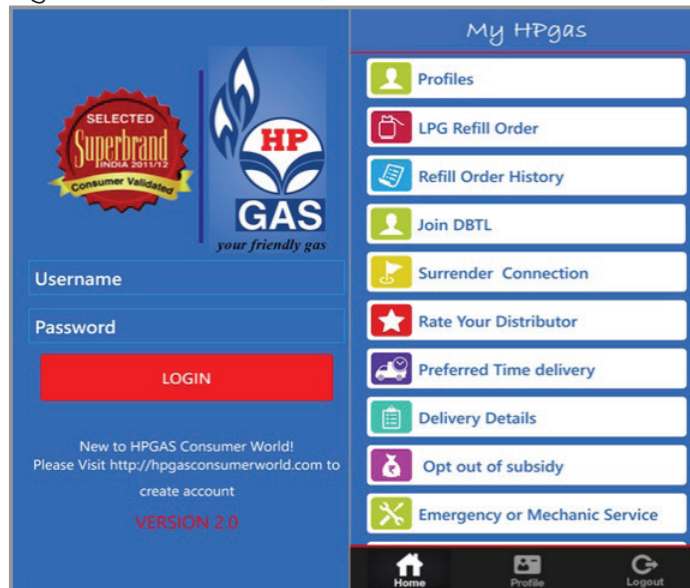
SELECTED
Superbrand
INDIA 2011/12
Consumer Validated

HP
GAS
your friendly gas

Username

Password

LOGIN

New to HPGAS Consumer World!
Please Visit http://hpgasconsumerworld.com to create account

VERSION 2.0

My HPgas

Profiles

LPG Refill Order

Refill Order History

Join DBTL

Surrender Connection

Rate Your Distributor

Preferred Time delivery

Delivery Details

Opt out of subsidy

Emergency or Mechanic Service

Home

Profile

Logout